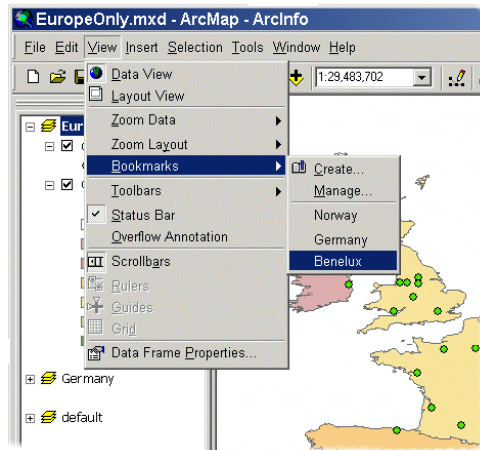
EuropeOnly.mxd - ArcMap - ArcInfo

File Edit View Insert Selection Tools Window Help

1:29,483,702

Data View
Layout View
Zoom Data
Zoom Layout
Bookmarks
Toolbars
Status Bar
Overflow Annotation
Scrollbars
Rulers
Guides
Grid
Data Frame Properties...

Create...
Manage...
Norway
Germany
Benelux

Euro

Germany

default